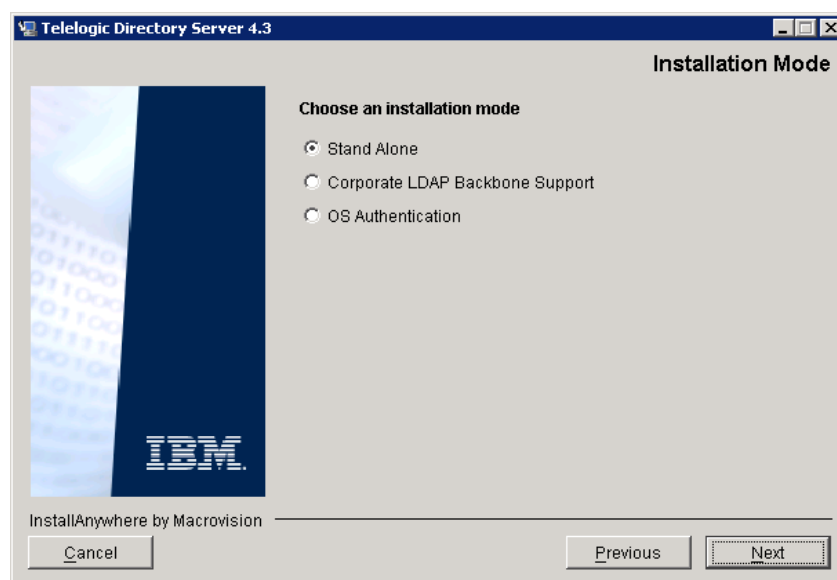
Telelogic Directory Server 4.3

Installation Mode

Choose an installation mode

Stand Alone

Corporate LDAP Backbone Support

OS Authentication

IBM.

InstallAnywhere by Macrovision

Cancel

Previous

Next